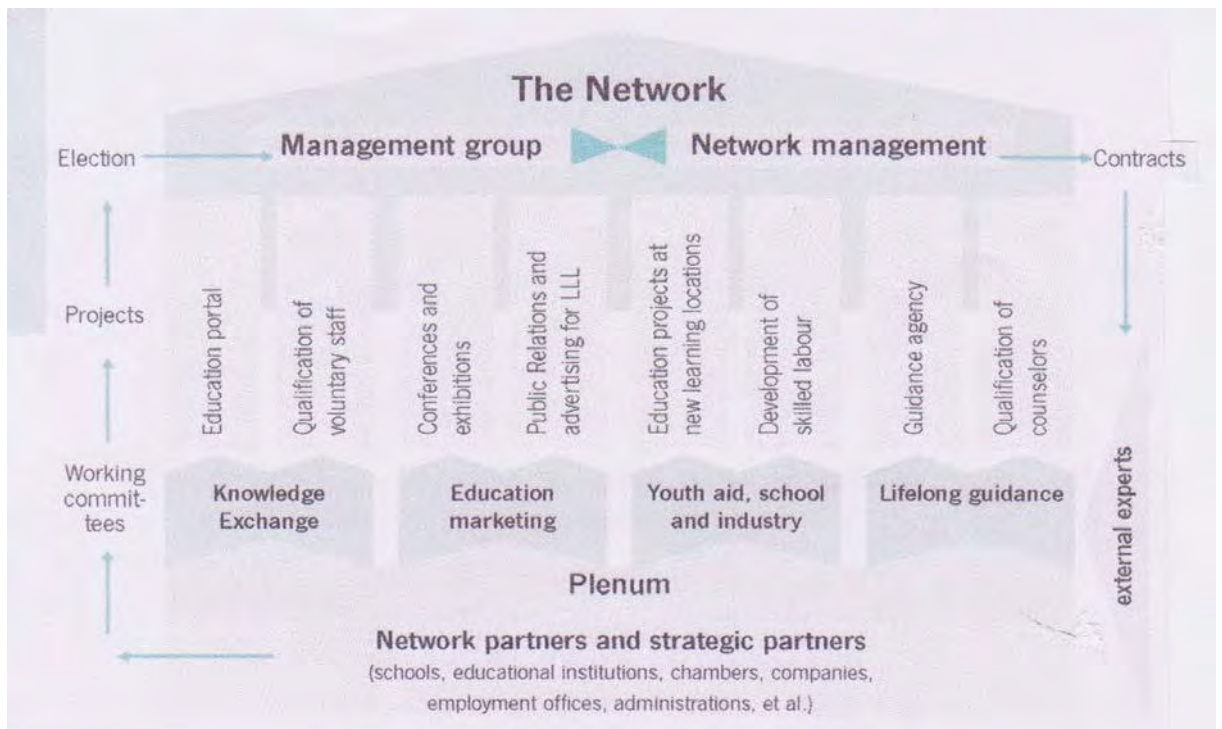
The Network

Election

Management group

Network management

Contracts

Projects

Education portal

Qualification of voluntary staff

Conferences and exhibitions

Public Relations and advertising for LLL

Education projects at new learning locations

Development of skilled labour

Guidance agency

Qualification of counselors

Working committees

Knowledge Exchange

Education marketing

Youth aid, school and industry

Lifelong guidance

external experts

Plenum

Network partners and strategic partners

(schools, educational institutions, chambers, companies, employment offices, administrations, et al.)